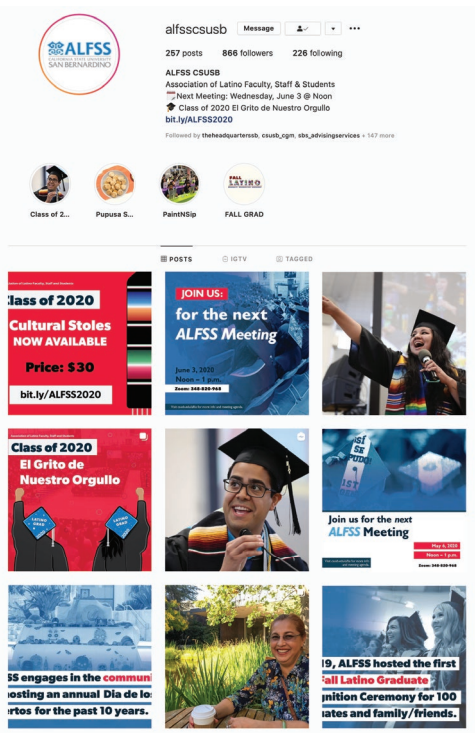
ALFSS
CALIFORNIA STATE UNIVERSITY
SAN BERNARDINO

alfsscsusb Message ▾ •••

257 posts 866 followers 226 following

ALFSS CSUSB
Association of Latino Faculty, Staff & Students
📅 Next Meeting: Wednesday, June 3 @ Noon
🎓 Class of 2020 El Grito de Nuestro Orgullo
bit.ly/ALFSS2020

Followed by theheadquartersb, csusb_cgm, sbs_advisingservices + 147 more

Class of 2... Pupusa S... PaintNSip FALL GRAD

FALL LATINO GRAD

POSTS IGTV TAGGED

Class of 2020
Cultural Stoles
NOW AVAILABLE
Price: $30
bit.ly/ALFSS2020

JOIN US:
for the next
ALFSS Meeting
June 3, 2020
Noon – 1 p.m.
Zoom: 340-539-965
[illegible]

Association of Latino Faculty, Staff and Students
Class of 2020
El Grito de Nuestro Orgullo
LATINO GRAD
LATINO GRAD

SÍ SE PUDO
Join us for the next
ALFSS Meeting
May 6, 2020
Noon – 1 p.m.
Zoom: 340-539-965
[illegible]

SS engages in the communi
osting an annual Dia de lo
rtos for the past 10 years.

19, ALFSS hosted the first
Fall Latino Graduate
gnition Ceremony for 100
uates and family/friends.